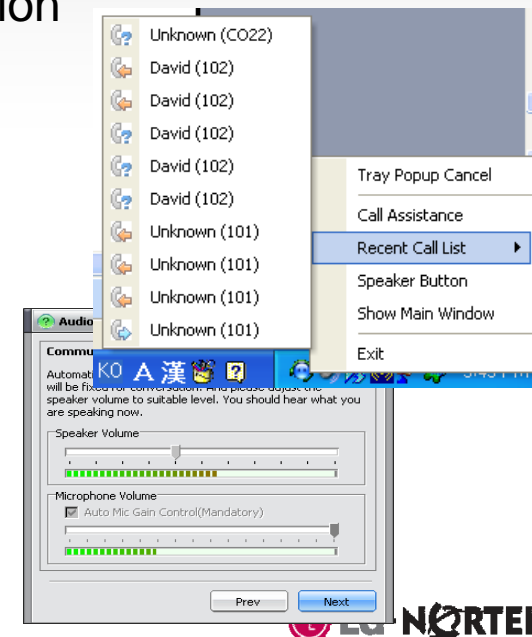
ion

Unknown (CO22)
David (102)
David (102)
David (102)
David (102)
David (102)
Unknown (101)
Unknown (101)
Unknown (101)
Unknown (101)

Tray Popup Cancel
Call Assistance
Recent Call List
Speaker Button
Show Main Window
Exit

KO A 漢

Audio
Commu
Automati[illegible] will be fixed for conversation. And please adjust the speaker volume to suitable level. You should hear what you are speaking now.

Speaker Volume

Microphone Volume
Auto Mic Gain Control(Mandatory)

Prev
Next

LG NORTEL